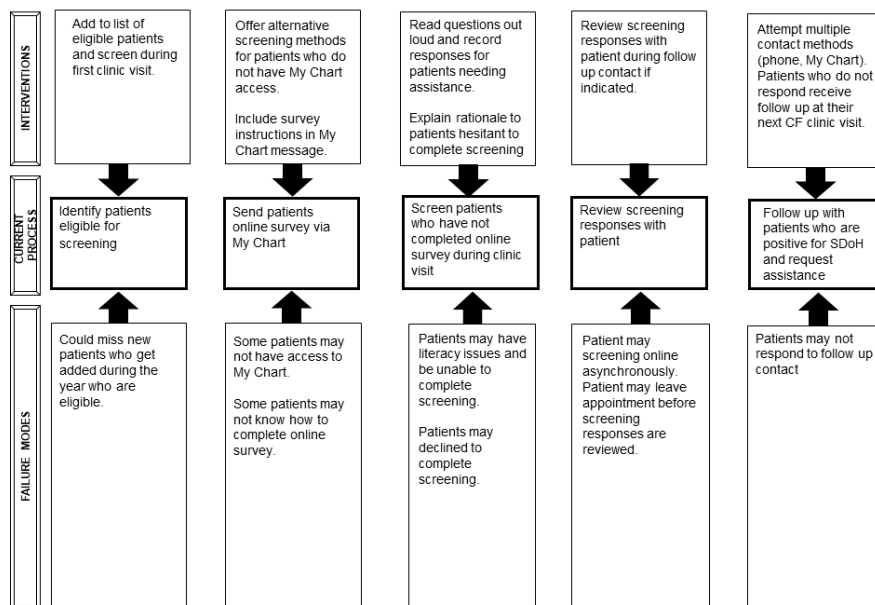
INTERVENTIONS

Add to list of eligible patients and screen during first clinic visit.

Offer alternative screening methods for patients who do not have My Chart access.

Include survey instructions in My Chart message.

Read questions out loud and record responses for patients needing assistance.

Explain rationale to patients hesitant to complete screening

Review screening responses with patient during follow up contact if indicated.

Attempt multiple contact methods (phone, My Chart). Patients who do not respond receive follow up at their next CF clinic visit.

CURRENT PROCESS

Identify patients eligible for screening

Send patients online survey via My Chart

Screen patients who have not completed online survey during clinic visit

Review screening responses with patient

Follow up with patients who are positive for SDoH and request assistance

FAILURE MODES

Could miss new patients who get added during the year who are eligible.

Some patients may not have access to My Chart.

Some patients may not know how to complete online survey.

Patients may have literacy issues and be unable to complete screening.

Patients may declined to complete screening.

Patient may screening online asynchronously. Patient may leave appointment before screening responses are reviewed.

Patients may not respond to follow up contact